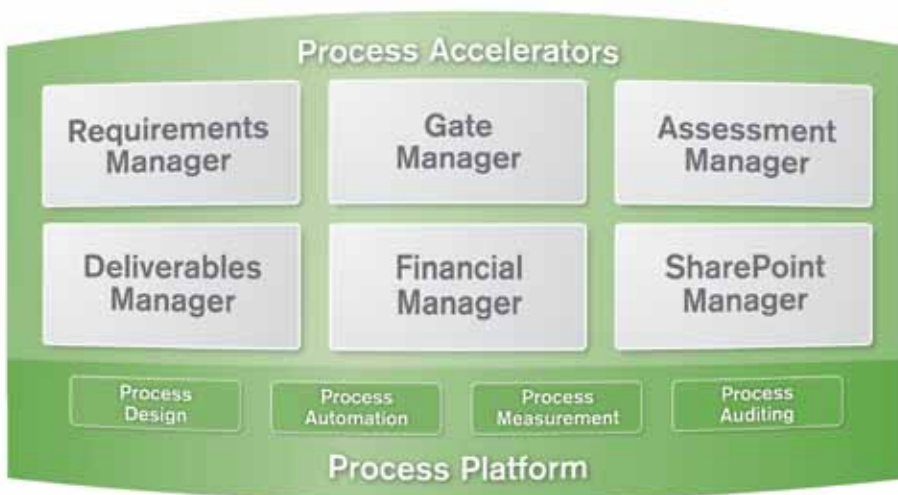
Process Accelerators

Requirements Manager

Gate Manager

Assessment Manager

Deliverables Manager

Financial Manager

SharePoint Manager

Process Design

Process Automation

Process Measurement

Process Auditing

Process Platform